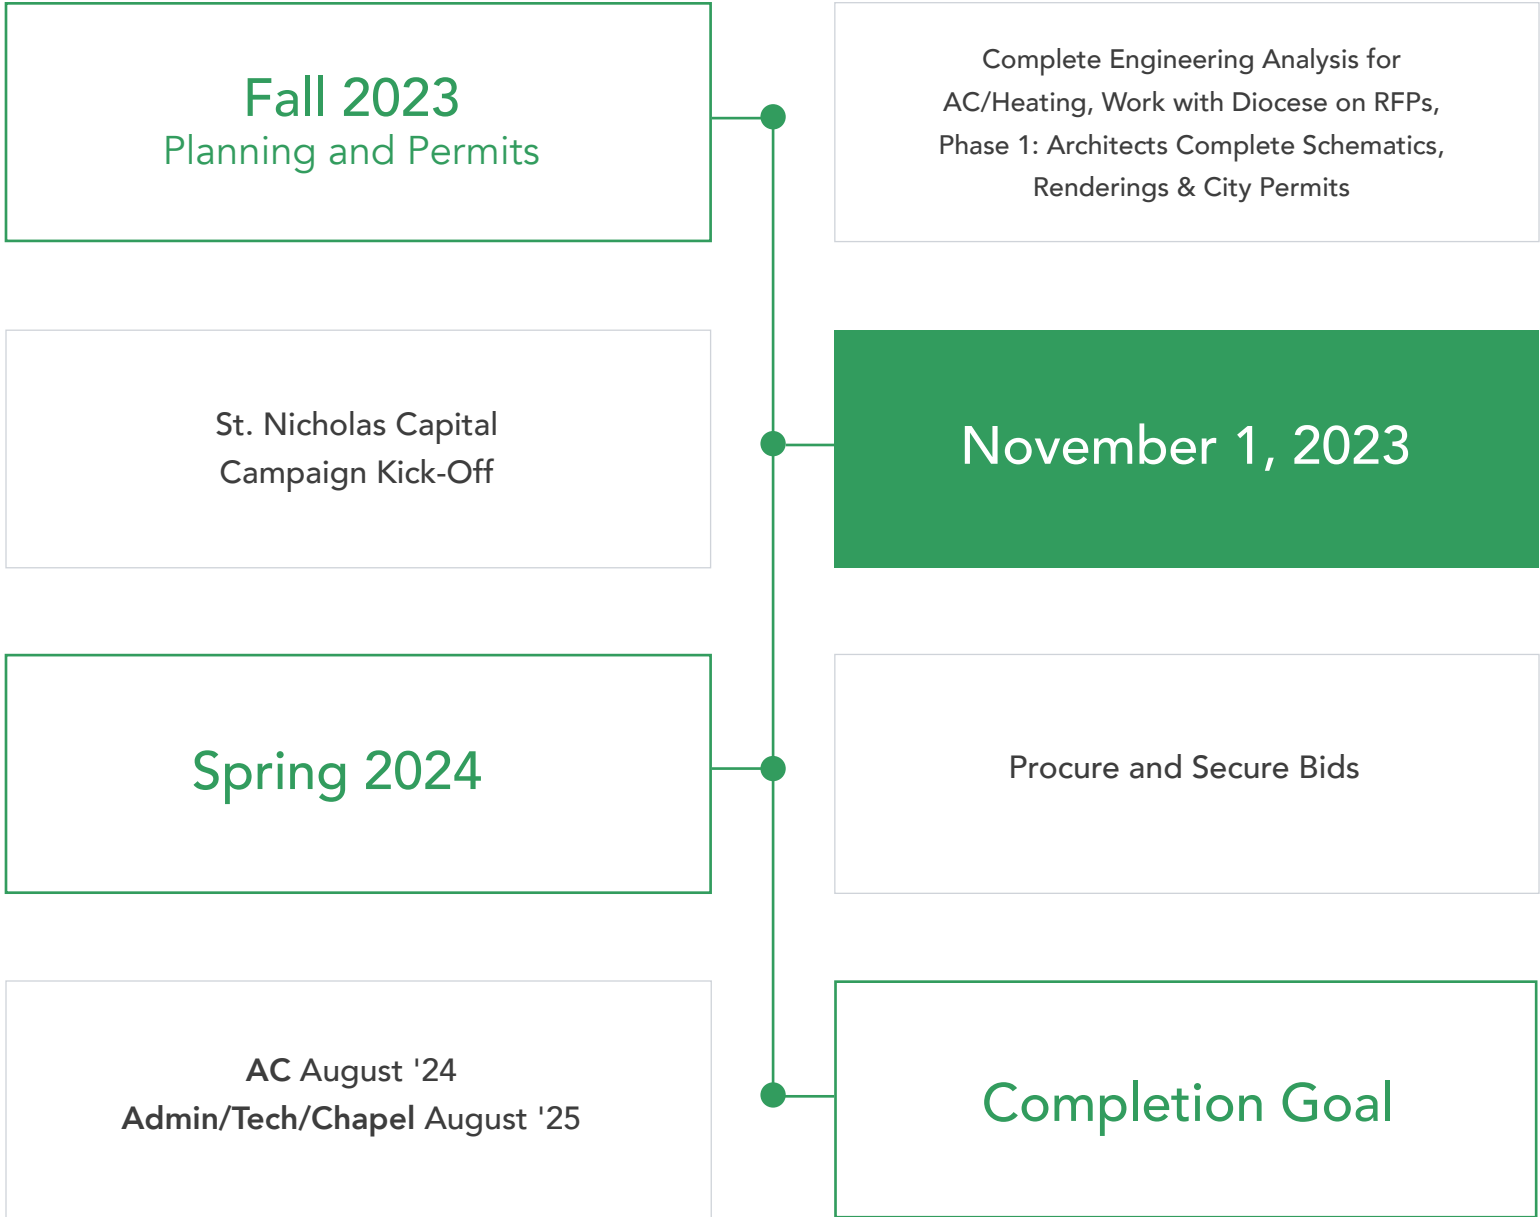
Fall 2023
Planning and Permits

Complete Engineering Analysis for AC/Heating, Work with Diocese on RFPs, Phase 1: Architects Complete Schematics, Renderings & City Permits

St. Nicholas Capital Campaign Kick-Off

November 1, 2023

Spring 2024

Procure and Secure Bids

**AC** August '24
**Admin/Tech/Chapel** August '25

Completion Goal